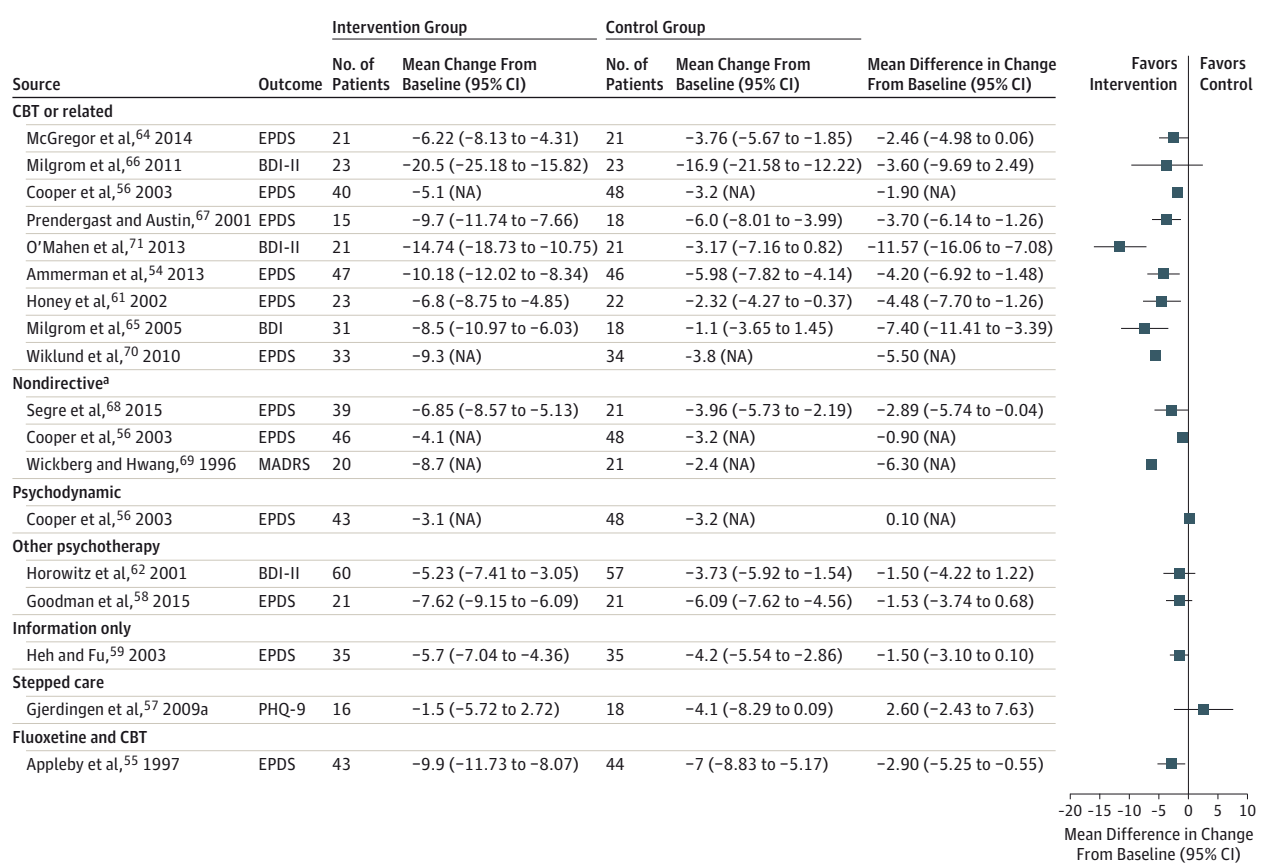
| Source | Outcome | Intervention Group No. of Patients | Intervention Group Mean Change From Baseline (95% CI) | Control Group No. of Patients | Control Group Mean Change From Baseline (95% CI) | Mean Difference in Change From Baseline (95% CI) |
|---|---|---|---|---|---|---|
| **CBT or related** | | | | | | |
| McGregor et al,$^{64}$ 2014 | EPDS | 21 | −6.22 (−8.13 to −4.31) | 21 | −3.76 (−5.67 to −1.85) | −2.46 (−4.98 to 0.06) |
| Milgrom et al,$^{66}$ 2011 | BDI-II | 23 | −20.5 (−25.18 to −15.82) | 23 | −16.9 (−21.58 to −12.22) | −3.60 (−9.69 to 2.49) |
| Cooper et al,$^{56}$ 2003 | EPDS | 40 | −5.1 (NA) | 48 | −3.2 (NA) | −1.90 (NA) |
| Prendergast and Austin,$^{67}$ 2001 | EPDS | 15 | −9.7 (−11.74 to −7.66) | 18 | −6.0 (−8.01 to −3.99) | −3.70 (−6.14 to −1.26) |
| O'Mahen et al,$^{71}$ 2013 | BDI-II | 21 | −14.74 (−18.73 to −10.75) | 21 | −3.17 (−7.16 to 0.82) | −11.57 (−16.06 to −7.08) |
| Ammerman et al,$^{54}$ 2013 | EPDS | 47 | −10.18 (−12.02 to −8.34) | 46 | −5.98 (−7.82 to −4.14) | −4.20 (−6.92 to −1.48) |
| Honey et al,$^{61}$ 2002 | EPDS | 23 | −6.8 (−8.75 to −4.85) | 22 | −2.32 (−4.27 to −0.37) | −4.48 (−7.70 to −1.26) |
| Milgrom et al,$^{65}$ 2005 | BDI | 31 | −8.5 (−10.97 to −6.03) | 18 | −1.1 (−3.65 to 1.45) | −7.40 (−11.41 to −3.39) |
| Wiklund et al,$^{70}$ 2010 | EPDS | 33 | −9.3 (NA) | 34 | −3.8 (NA) | −5.50 (NA) |
| **Nondirective$^{a}$** | | | | | | |
| Segre et al,$^{68}$ 2015 | EPDS | 39 | −6.85 (−8.57 to −5.13) | 21 | −3.96 (−5.73 to −2.19) | −2.89 (−5.74 to −0.04) |
| Cooper et al,$^{56}$ 2003 | EPDS | 46 | −4.1 (NA) | 48 | −3.2 (NA) | −0.90 (NA) |
| Wickberg and Hwang,$^{69}$ 1996 | MADRS | 20 | −8.7 (NA) | 21 | −2.4 (NA) | −6.30 (NA) |
| **Psychodynamic** | | | | | | |
| Cooper et al,$^{56}$ 2003 | EPDS | 43 | −3.1 (NA) | 48 | −3.2 (NA) | 0.10 (NA) |
| **Other psychotherapy** | | | | | | |
| Horowitz et al,$^{62}$ 2001 | BDI-II | 60 | −5.23 (−7.41 to −3.05) | 57 | −3.73 (−5.92 to −1.54) | −1.50 (−4.22 to 1.22) |
| Goodman et al,$^{58}$ 2015 | EPDS | 21 | −7.62 (−9.15 to −6.09) | 21 | −6.09 (−7.62 to −4.56) | −1.53 (−3.74 to 0.68) |
| **Information only** | | | | | | |
| Heh and Fu,$^{59}$ 2003 | EPDS | 35 | −5.7 (−7.04 to −4.36) | 35 | −4.2 (−5.54 to −2.86) | −1.50 (−3.10 to 0.10) |
| **Stepped care** | | | | | | |
| Gjerdingen et al,$^{57}$ 2009a | PHQ-9 | 16 | −1.5 (−5.72 to 2.72) | 18 | −4.1 (−8.29 to 0.09) | 2.60 (−2.43 to 7.63) |
| **Fluoxetine and CBT** | | | | | | |
| Appleby et al,$^{55}$ 1997 | EPDS | 43 | −9.9 (−11.73 to −8.07) | 44 | −7 (−8.83 to −5.17) | −2.90 (−5.25 to −0.55) |

Favors Intervention | Favors Control

-20 -15 -10 -5 0 5 10

Mean Difference in Change From Baseline (95% CI)